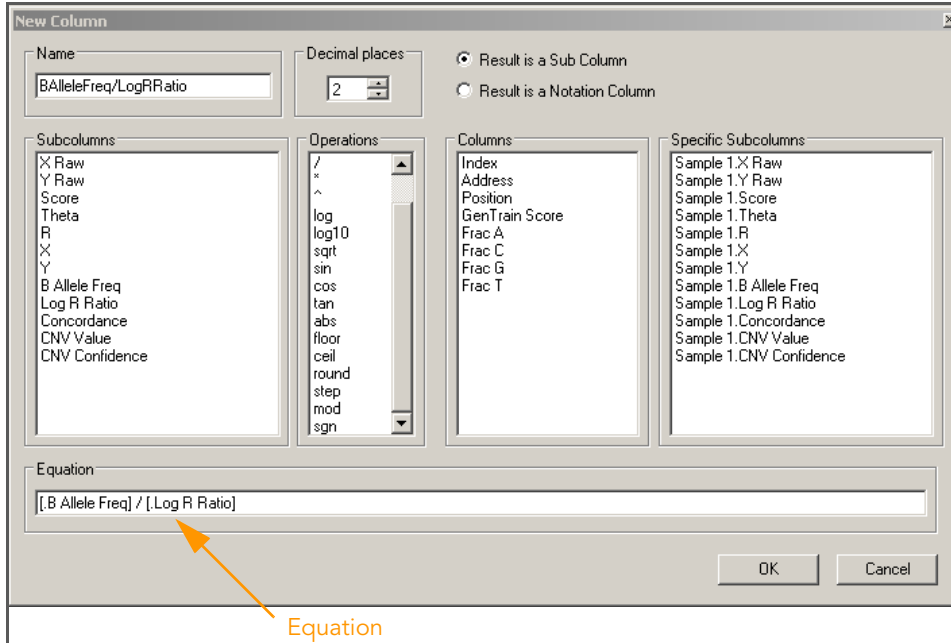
New Column
×

Name
BAlleleFreq/LogRRatio

Decimal places
2

Result is a Sub Column
Result is a Notation Column

Subcolumns
X Raw
Y Raw
Score
Theta
R
X
Y
B Allele Freq
Log R Ratio
Concordance
CNV Value
CNV Confidence

Operations
/
*
^
log
log10
sqrt
sin
cos
tan
abs
floor
ceil
round
step
mod
sgn

Columns
Index
Address
Position
GenTrain Score
Frac A
Frac C
Frac G
Frac T

Specific Subcolumns
Sample 1.X Raw
Sample 1.Y Raw
Sample 1.Score
Sample 1.Theta
Sample 1.R
Sample 1.X
Sample 1.Y
Sample 1.B Allele Freq
Sample 1.Log R Ratio
Sample 1.Concordance
Sample 1.CNV Value
Sample 1.CNV Confidence

Equation
[.B Allele Freq] / [.Log R Ratio]

OK
Cancel

Equation